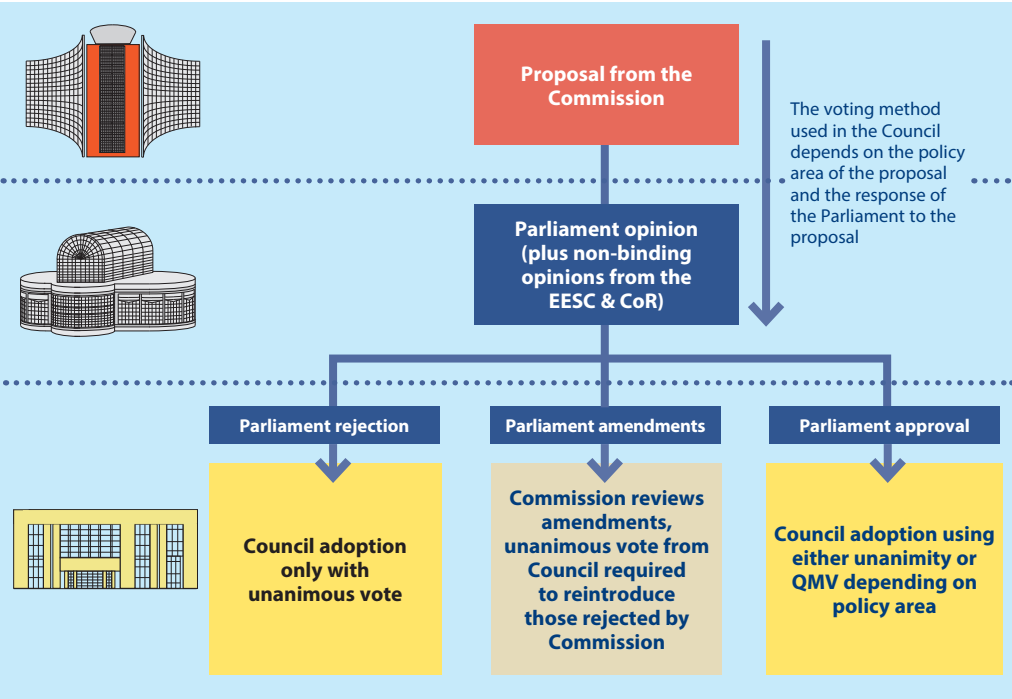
Proposal from the Commission

The voting method used in the Council depends on the policy area of the proposal and the response of the Parliament to the proposal

Parliament opinion (plus non-binding opinions from the EESC & CoR)

Parliament rejection

Parliament amendments

Parliament approval

Council adoption only with unanimous vote

Commission reviews amendments, unanimous vote from Council required to reintroduce those rejected by Commission

Council adoption using either unanimity or QMV depending on policy area